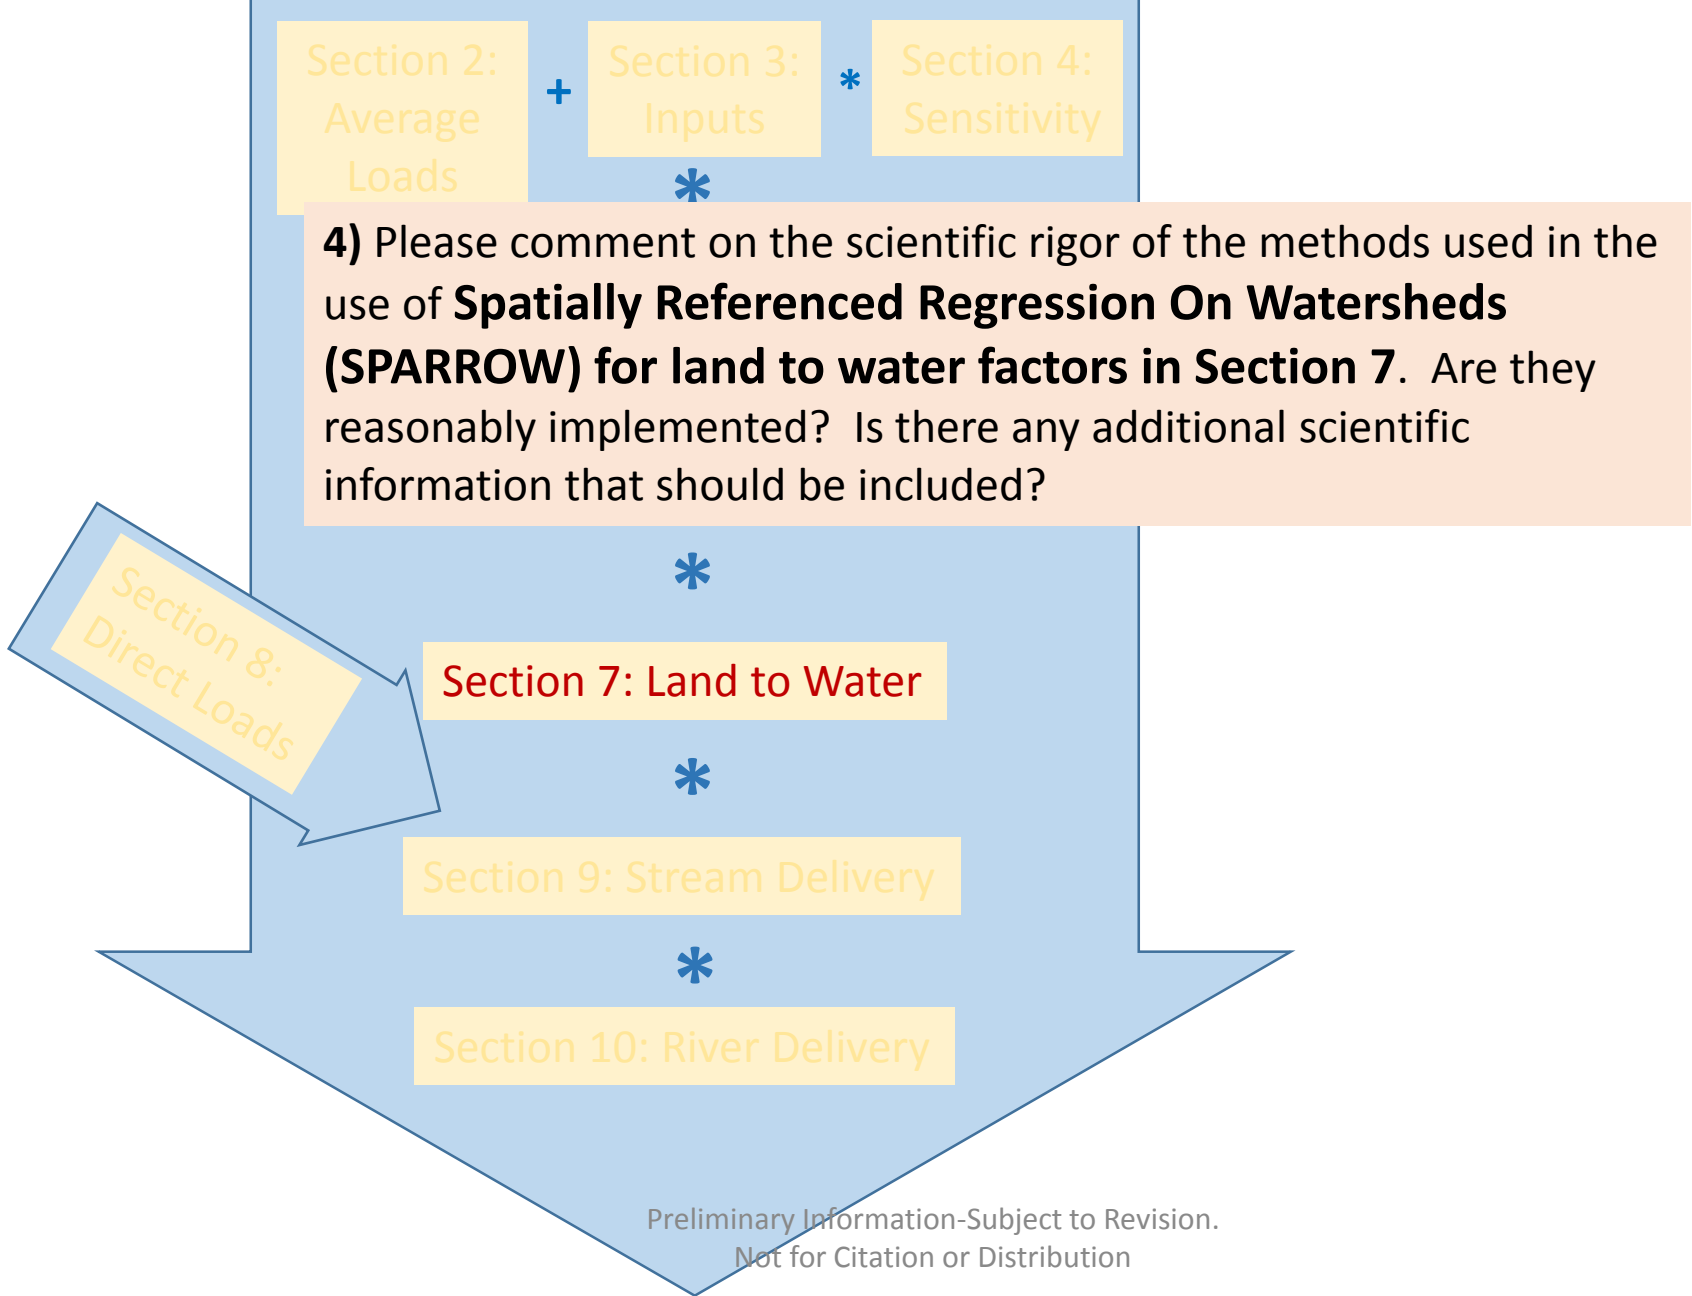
Section 2: Average Loads + Section 3: Inputs * Section 4: Sensitivity

*

**4)** Please comment on the scientific rigor of the methods used in the use of **Spatially Referenced Regression On Watersheds (SPARROW) for land to water factors in Section 7**. Are they reasonably implemented? Is there any additional scientific information that should be included?

*

Section 8: Direct Loads

Section 7: Land to Water

*

Section 9: Stream Delivery

*

Section 10: River Delivery

Preliminary Information-Subject to Revision. Not for Citation or Distribution